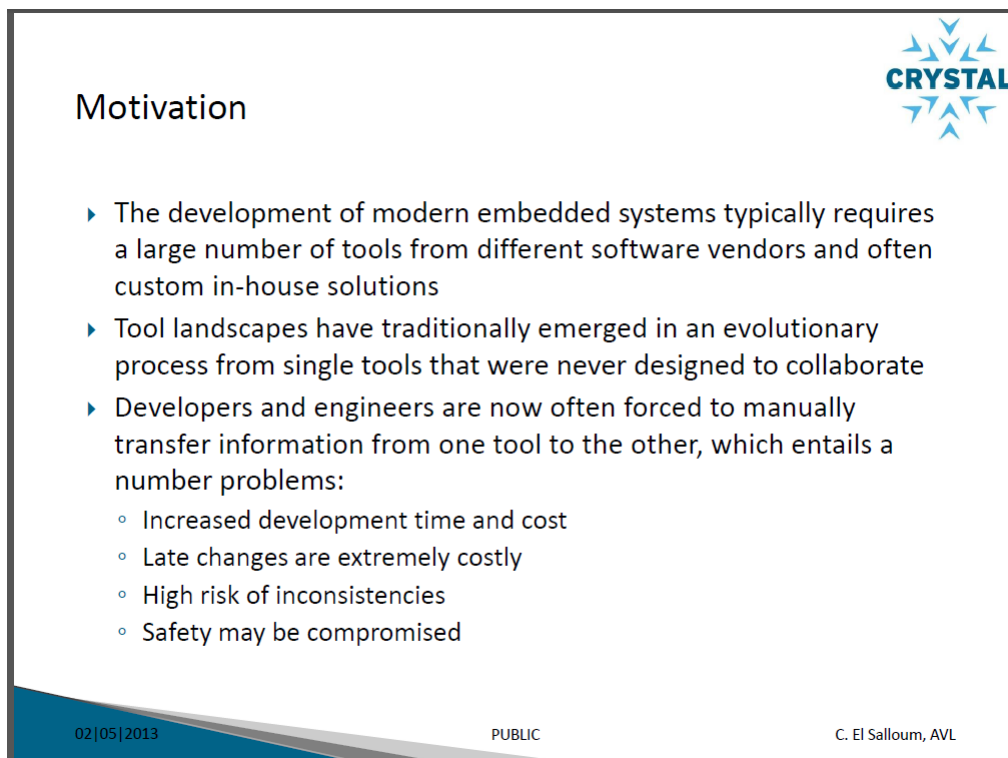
CRYSTAL

Motivation

- The development of modern embedded systems typically requires a large number of tools from different software vendors and often custom in-house solutions
- Tool landscapes have traditionally emerged in an evolutionary process from single tools that were never designed to collaborate
- Developers and engineers are now often forced to manually transfer information from one tool to the other, which entails a number problems:
  - Increased development time and cost
  - Late changes are extremely costly
  - High risk of inconsistencies
  - Safety may be compromised

02|05|2013 PUBLIC C. El Salloum, AVL